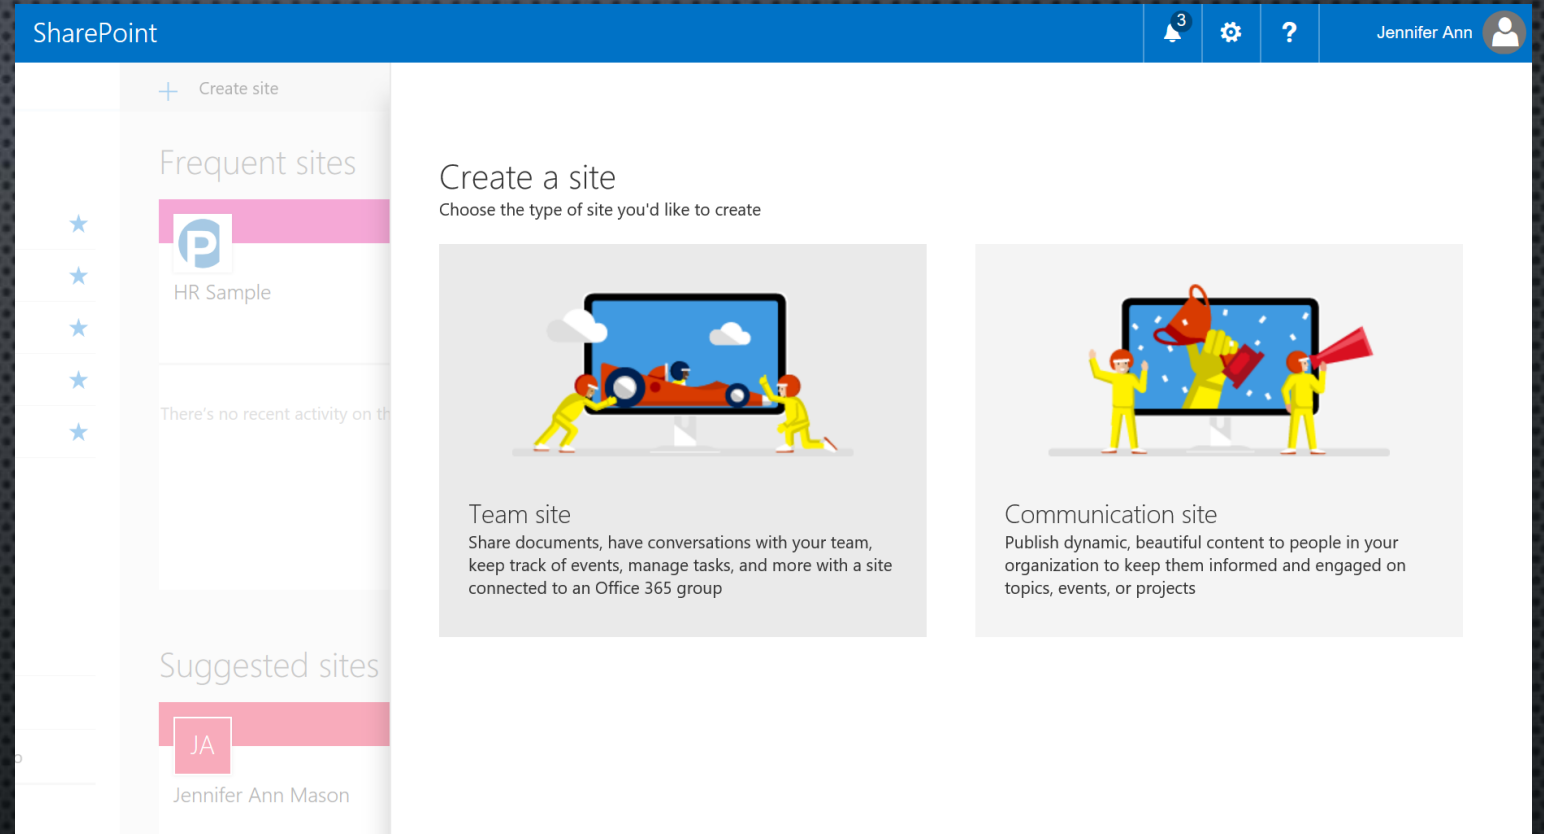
SharePoint

3

?

Jennifer Ann

+ Create site

Frequent sites

P

HR Sample

There's no recent activity on th

Suggested sites

JA

Jennifer Ann Mason

Create a site

Choose the type of site you'd like to create

Team site

Share documents, have conversations with your team, keep track of events, manage tasks, and more with a site connected to an Office 365 group

Communication site

Publish dynamic, beautiful content to people in your organization to keep them informed and engaged on topics, events, or projects